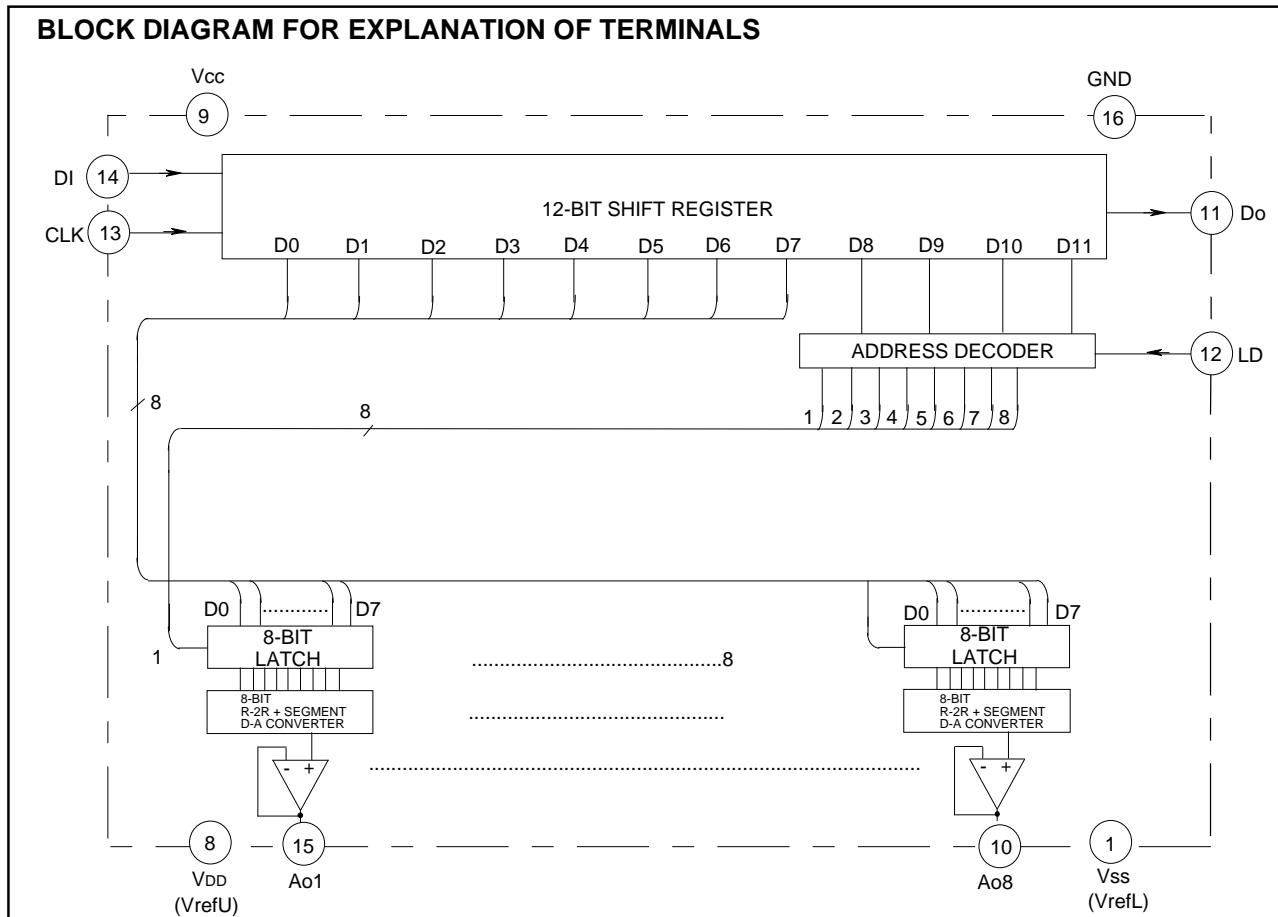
BLOCK DIAGRAM FOR EXPLANATION OF TERMINALS

Vcc
9

GND
16

DI 14

CLK 13

12-BIT SHIFT REGISTER

11 Do

D0 D1 D2 D3 D4 D5 D6 D7 D8 D9 D10 D11

ADDRESS DECODER

12 LD

8

8

1 2 3 4 5 6 7 8

D0 ........... D7

8-BIT LATCH

1

..........................................8

8-BIT R-2R + SEGMENT D-A CONVERTER

..........................................

- +

..........................................................

D0 ........... D7

8-BIT LATCH

8-BIT R-2R + SEGMENT D-A CONVERTER

- +

8
VDD
(VrefU)

15
Ao1

10
Ao8

1
Vss
(VrefL)